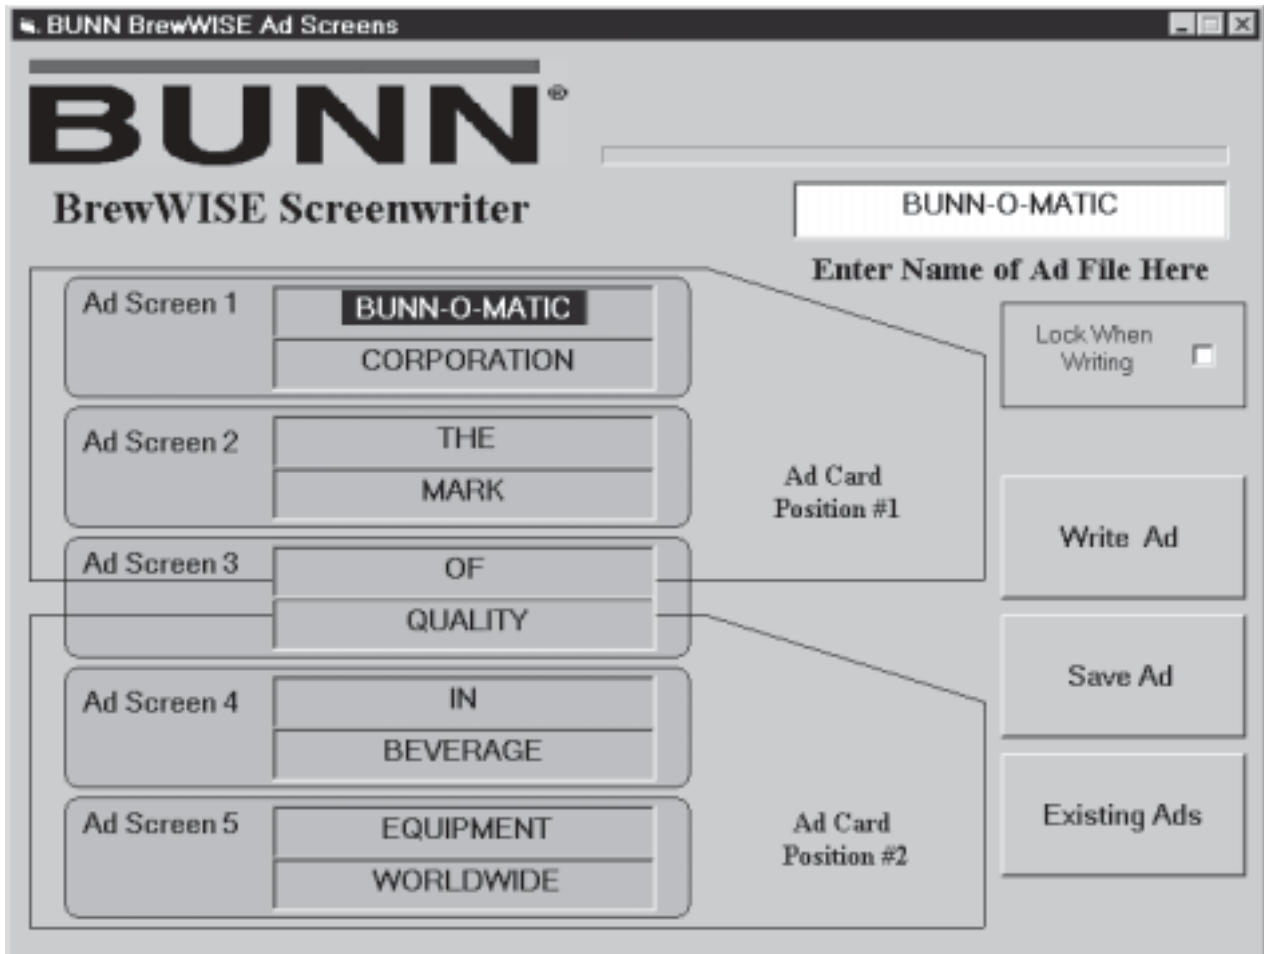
BUNN BrewWISE Ad Screens

BUNN®

BrewWISE Screenwriter

BUNN-O-MATIC

Enter Name of Ad File Here

Ad Screen 1
BUNN-O-MATIC
CORPORATION

Ad Screen 2
THE
MARK

Ad Screen 3
OF
QUALITY

Ad Screen 4
IN
BEVERAGE

Ad Screen 5
EQUIPMENT
WORLDWIDE

Ad Card Position #1

Ad Card Position #2

Lock When Writing

Write Ad

Save Ad

Existing Ads